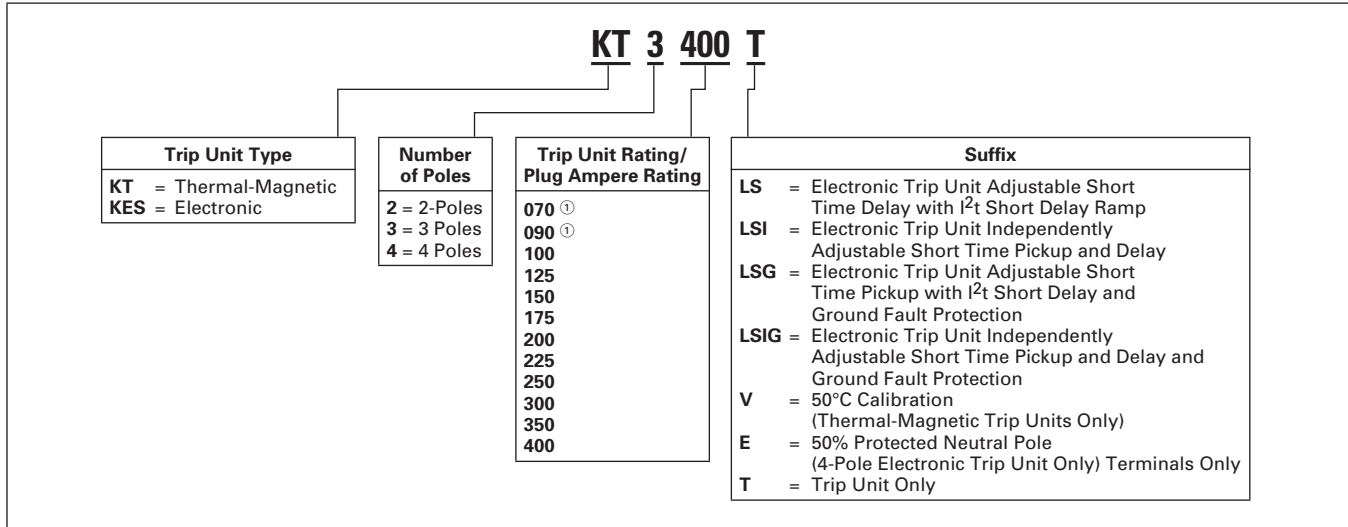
KT 3 400 T

| Trip Unit Type |
|---|
| **KT** = Thermal-Magnetic |
| **KES** = Electronic |

| Number of Poles |
|---|
| **2** = 2-Poles |
| **3** = 3 Poles |
| **4** = 4 Poles |

| Trip Unit Rating/ Plug Ampere Rating |
|---|
| **070** ① |
| **090** ① |
| **100** |
| **125** |
| **150** |
| **175** |
| **200** |
| **225** |
| **250** |
| **300** |
| **350** |
| **400** |

| Suffix |
|---|
| **LS** = Electronic Trip Unit Adjustable Short Time Delay with $I^2t$ Short Delay Ramp |
| **LSI** = Electronic Trip Unit Independently Adjustable Short Time Pickup and Delay |
| **LSG** = Electronic Trip Unit Adjustable Short Time Pickup with $I^2t$ Short Delay and Ground Fault Protection |
| **LSIG** = Electronic Trip Unit Independently Adjustable Short Time Pickup and Delay and Ground Fault Protection |
| **V** = 50°C Calibration (Thermal-Magnetic Trip Units Only) |
| **E** = 50% Protected Neutral Pole (4-Pole Electronic Trip Unit Only) Terminals Only |
| **T** = Trip Unit Only |